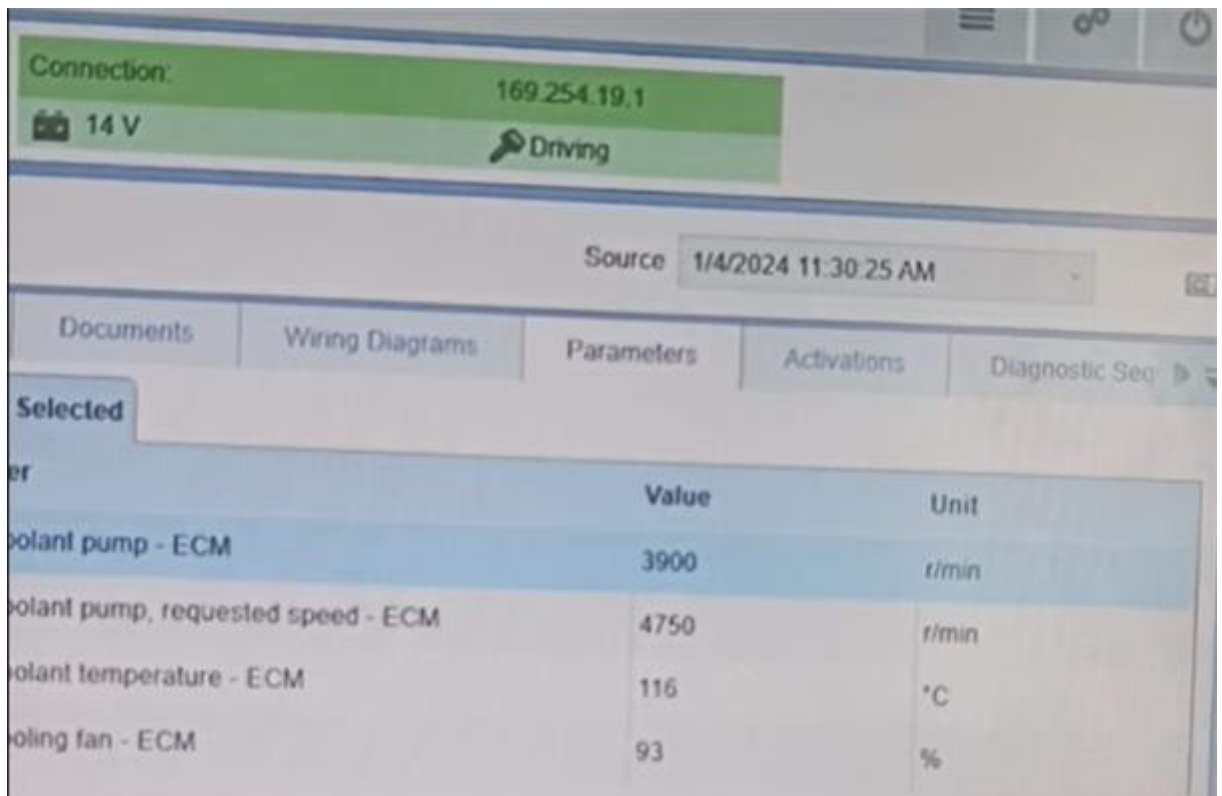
Connection: 169.254.19.1

14 V

Driving

Source 1/4/2024 11:30:25 AM

Documents | Wiring Diagrams | Parameters | Activations | Diagnostic Seq

Selected

| er | Value | Unit |
|---|---|---|
| oolant pump - ECM | 3900 | r/min |
| oolant pump, requested speed - ECM | 4750 | r/min |
| olant temperature - ECM | 116 | °C |
| oling fan - ECM | 93 | % |